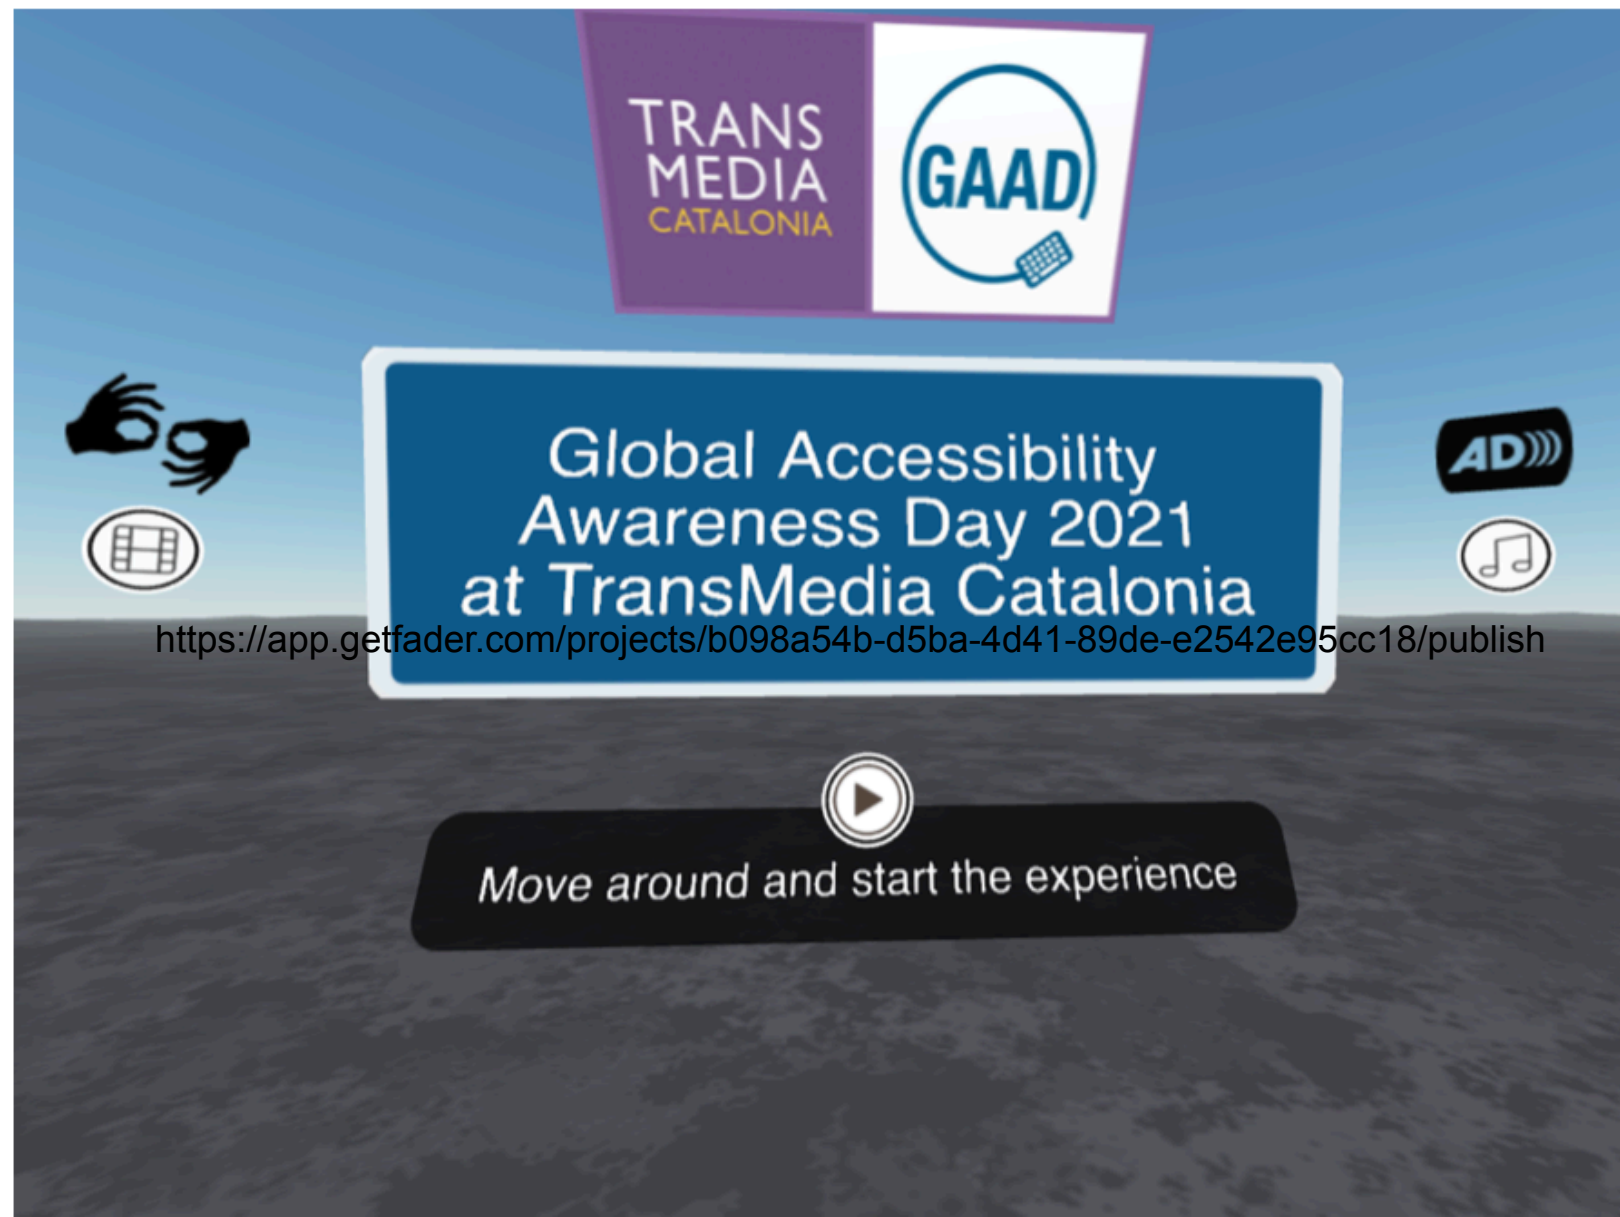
TRANS MEDIA CATALONIA

GAAD

AD

Global Accessibility Awareness Day 2021 at TransMedia Catalonia

https://app.getfader.com/projects/b098a54b-d5ba-4d41-89de-e2542e95cc18/publish

Move around and start the experience